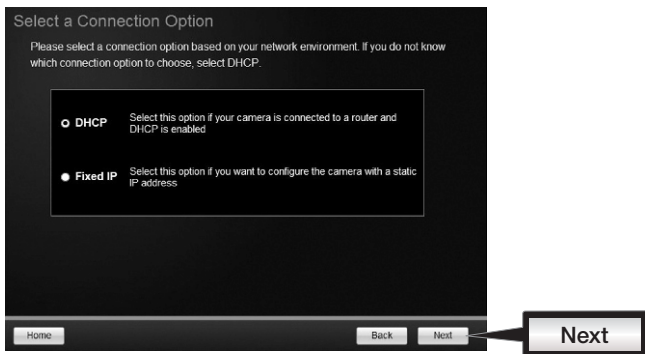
Select a Connection Option

Please select a connection option based on your network environment. If you do not know which connection option to choose, select DHCP.

DHCP Select this option if your camera is connected to a router and DHCP is enabled

Fixed IP Select this option if you want to configure the camera with a static IP address

Home

Back Next

Next